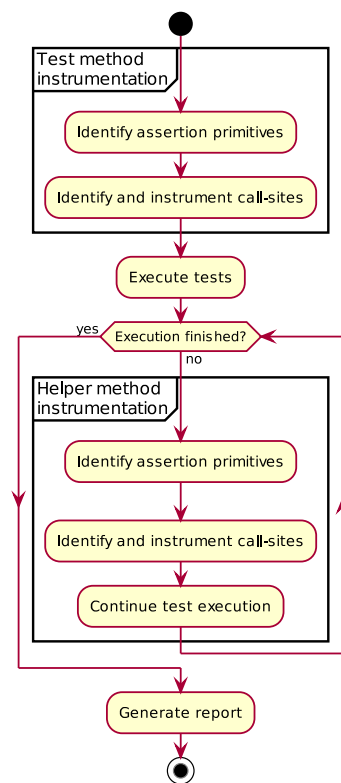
Test method instrumentation

Identify assertion primitives

Identify and instrument call-sites

Execute tests

yes

Execution finished?

no

Helper method instrumentation

Identify assertion primitives

Identify and instrument call-sites

Continue test execution

Generate report